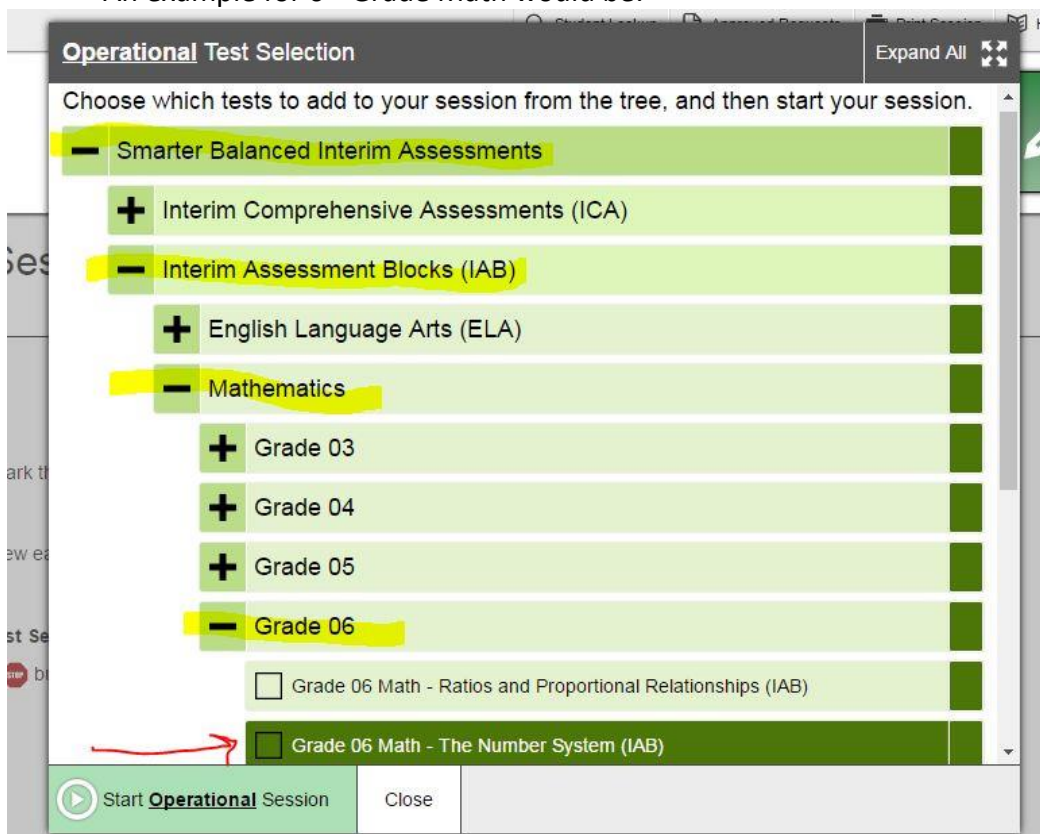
An example for 6th Grade math would be:

Student Lookup | Approved Requests | Print Session

Operational Test Selection

Expand All

Choose which tests to add to your session from the tree, and then start your session.

Smarter Balanced Interim Assessments

Interim Comprehensive Assessments (ICA)

Interim Assessment Blocks (IAB)

English Language Arts (ELA)

Mathematics

Grade 03

Grade 04

Grade 05

Grade 06

Grade 06 Math - Ratios and Proportional Relationships (IAB)

Grade 06 Math - The Number System (IAB)

Start Operational Session

Close

Ses

ark th

ew ea

st Se

b